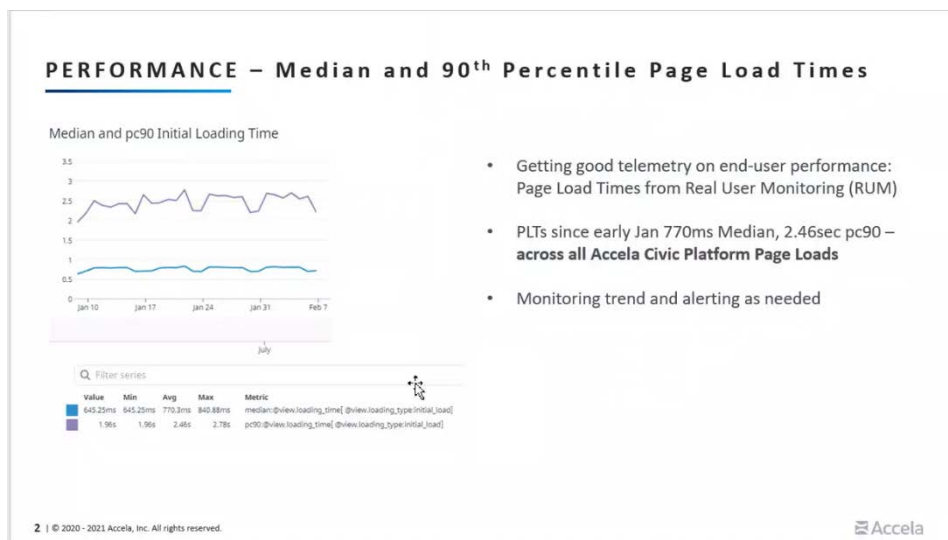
PERFORMANCE – Median and 90$^{th}$ Percentile Page Load Times

Median and pc90 Initial Loading Time

3.5
3
2.5
2
1.5
1
0.5
0

Jan 10 Jan 17 Jan 24 Jan 31 Feb 7

July

Filter series

| | Value | Min | Avg | Max | Metric |
|---|---|---|---|---|---|
| | 645.25ms | 645.25ms | 770.3ms | 840.88ms | median:@view.loading_time{ @view.loading_type:initial_load} |
| | 1.96s | 1.96s | 2.46s | 2.78s | pc90:@view.loading_time{ @view.loading_type:initial_load} |

• Getting good telemetry on end-user performance: Page Load Times from Real User Monitoring (RUM)

• PLTs since early Jan 770ms Median, 2.46sec pc90 – **across all Accela Civic Platform Page Loads**

• Monitoring trend and alerting as needed

2 | © 2020 - 2021 Accela, Inc. All rights reserved.

Accela